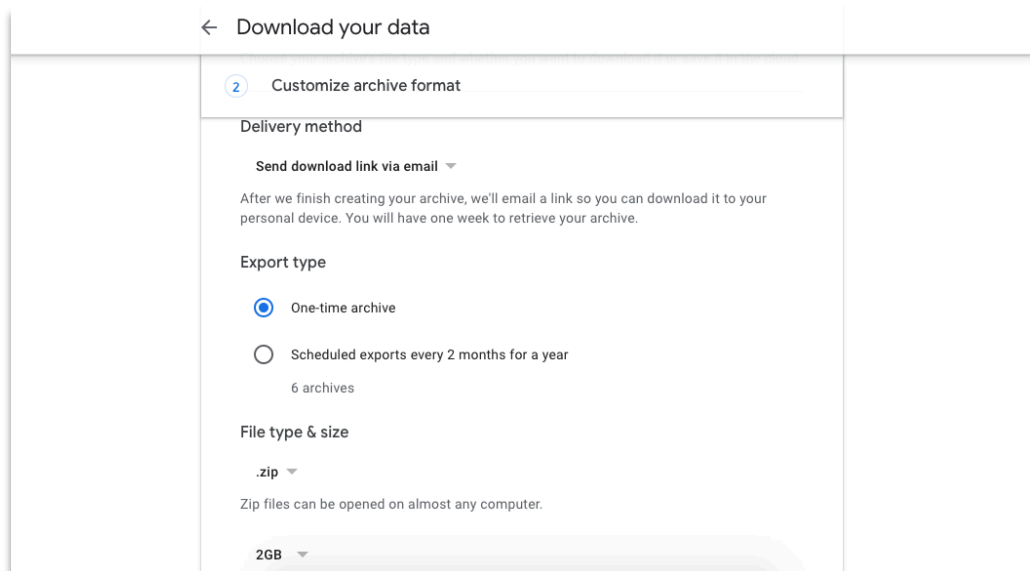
← Download your data

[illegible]

2 Customize archive format

Delivery method

Send download link via email

After we finish creating your archive, we'll email a link so you can download it to your personal device. You will have one week to retrieve your archive.

Export type

One-time archive

Scheduled exports every 2 months for a year

6 archives

File type & size

.zip

Zip files can be opened on almost any computer.

2GB